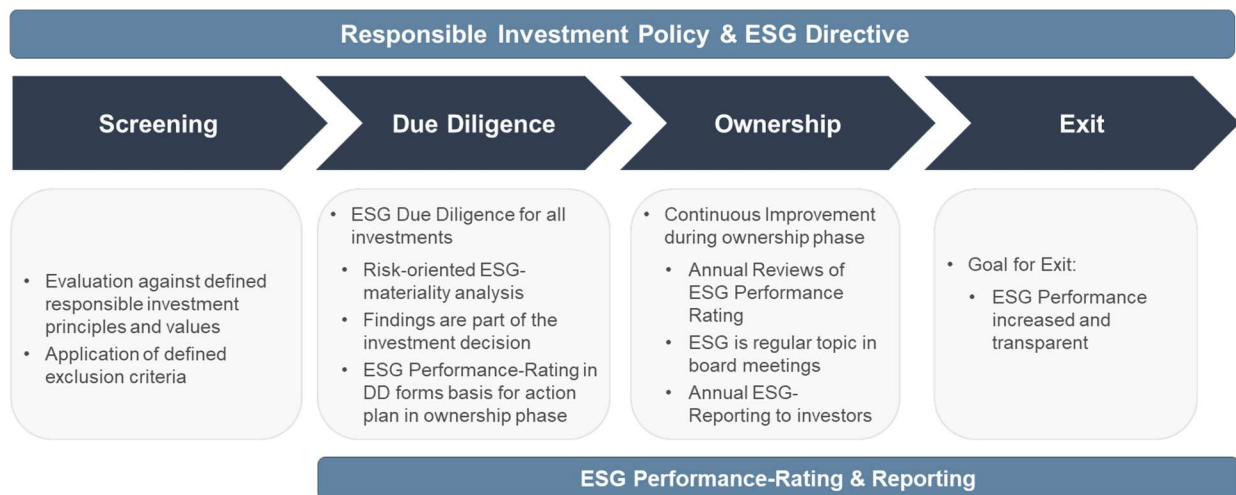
Responsible Investment Policy & ESG Directive

Screening

Due Diligence

Ownership

Exit

• Evaluation against defined responsible investment principles and values
• Application of defined exclusion criteria

• ESG Due Diligence for all investments
• Risk-oriented ESG-materiality analysis
• Findings are part of the investment decision
• ESG Performance-Rating in DD forms basis for action plan in ownership phase

• Continuous Improvement during ownership phase
• Annual Reviews of ESG Performance Rating
• ESG is regular topic in board meetings
• Annual ESG-Reporting to investors

• Goal for Exit:
• ESG Performance increased and transparent

ESG Performance-Rating & Reporting